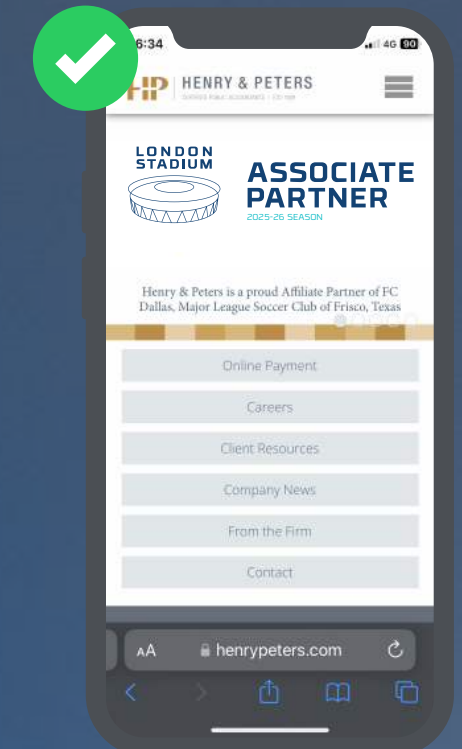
6:34

4G 90

HP HENRY & PETERS

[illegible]

LONDON STADIUM

ASSOCIATE PARTNER

2025-26 SEASON

Henry & Peters is a proud Affiliate Partner of FC Dallas, Major League Soccer Club of Frisco, Texas

Online Payment

Careers

Client Resources

Company News

From the Firm

Contact

AA henrypeters.com